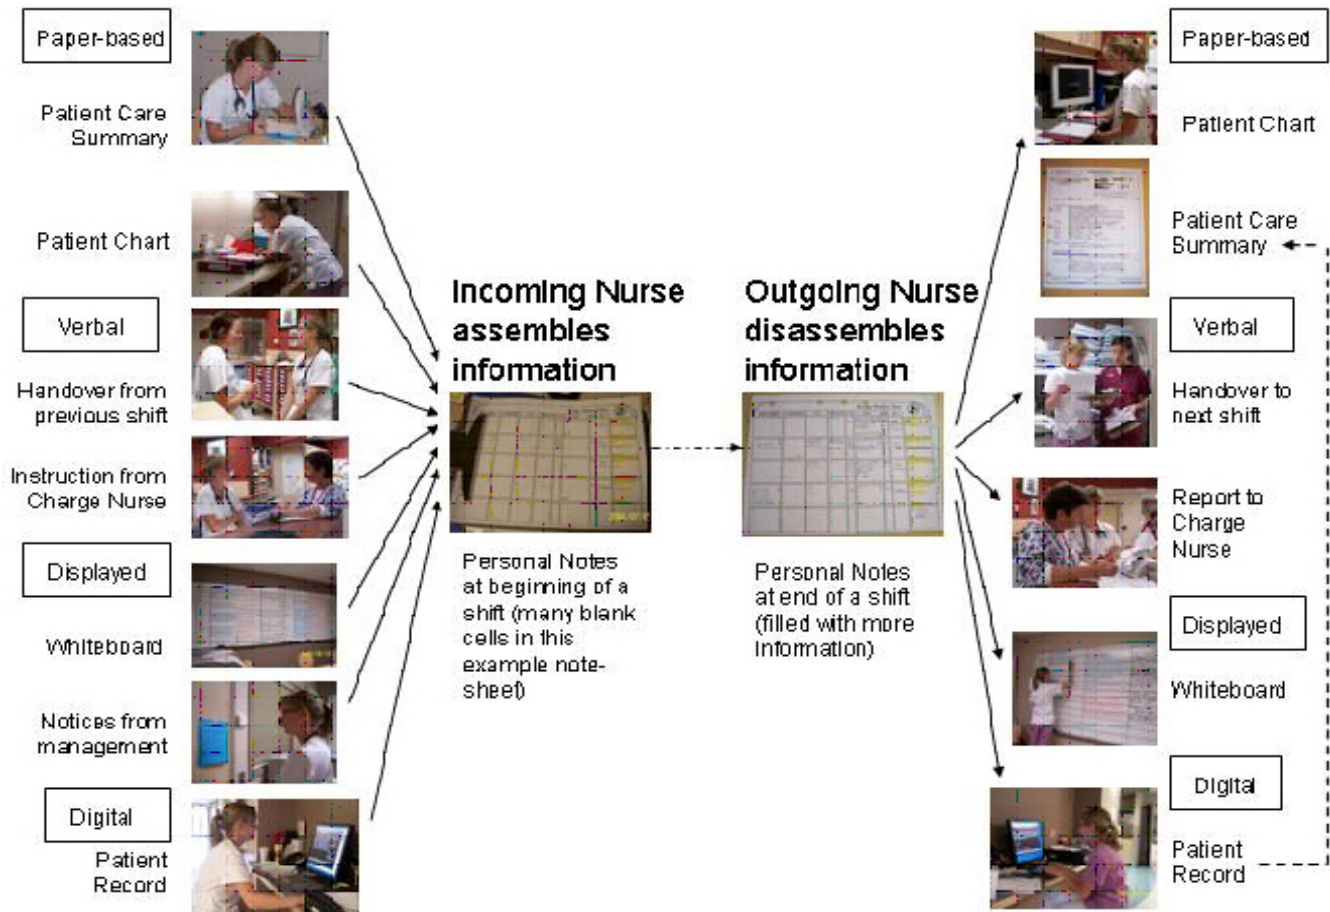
Paper-based

Patient Care Summary

Patient Chart

Verbal

Handover from previous shift

Instruction from Charge Nurse

Displayed

Whiteboard

Notices from management

Digital

Patient Record

Incoming Nurse assembles information

Personal Notes at beginning of a shift (many blank cells in this example note-sheet)

Outgoing Nurse disassembles information

Personal Notes at end of a shift (filled with more information)

Paper-based

Patient Chart

Patient Care Summary

Verbal

Handover to next shift

Report to Charge Nurse

Displayed

Whiteboard

Digital

Patient Record